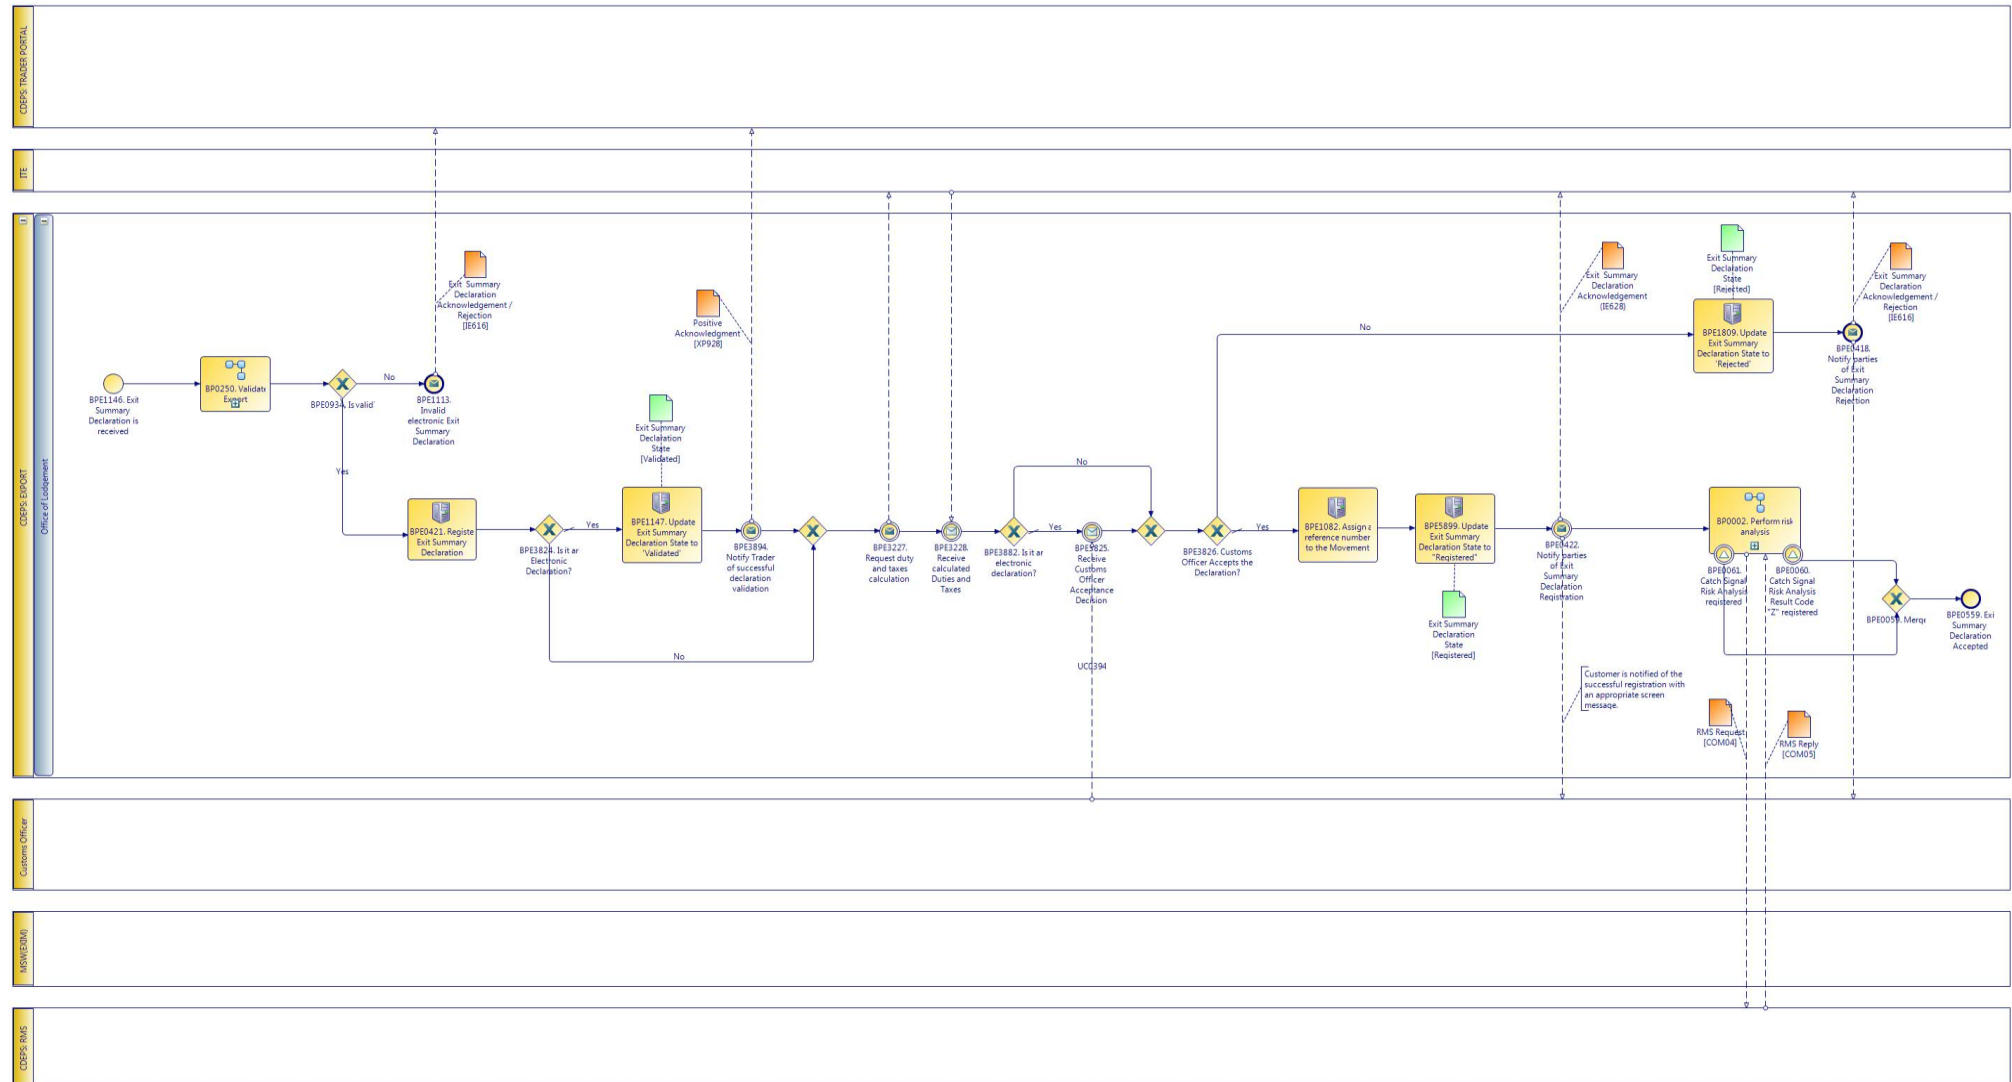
CDEPS: TRADER PORTAL

ITE

CDEPS: EXPORT

Office of Lodgement

BPE1146. Exit Summary Declaration is received

BP0250. Validate Export

BPE0934. Is valid?

No

Yes

BPE1113. Invalid electronic Exit Summary Declaration

Exit Summary Declaration Acknowledgement / Rejection [IE616]

BPE0421. Register Exit Summary Declaration

BPE3824. Is it an Electronic Declaration?

Yes

No

Exit Summary Declaration State [Validated]

BPE1147. Update Exit Summary Declaration State to 'Validated'

Positive Acknowledgment [XP928]

BPE3894. Notify Trader of successful declaration validation

BPE3227. Request duty and taxes calculation

BPE3228. Receive calculated Duties and Taxes

No

BPE3882. Is it an electronic declaration?

Yes

BPE3825. Receive Customs Officer Acceptance Decision

UC0394

BPE3826. Customs Officer Accepts the Declaration?

Yes

No

BPE1082. Assign a reference number to the Movement

BPE5899. Update Exit Summary Declaration State to "Registered"

Exit Summary Declaration State [Registered]

Exit Summary Declaration Acknowledgement [IE628]

BPE0422. Notify parties of Exit Summary Declaration Registration

Customer is notified of the successful registration with an appropriate screen message.

Exit Summary Declaration State [Rejected]

BPE1809. Update Exit Summary Declaration State to 'Rejected'

Exit Summary Declaration Acknowledgement / Rejection [IE616]

BPE0418. Notify parties of Exit Summary Declaration Rejection

BP0002. Perform risk analysis

BPE0061. Catch Signal Risk Analysis registered

BPE0060. Catch Signal Risk Analysis Result Code "Z" registered

RMS Request [COM04]

RMS Reply [COM05]

BPE0059. Merge

BPE0559. Exit Summary Declaration Accepted

Customs Officer

MSW(EXIM)

CDEPS: RMS